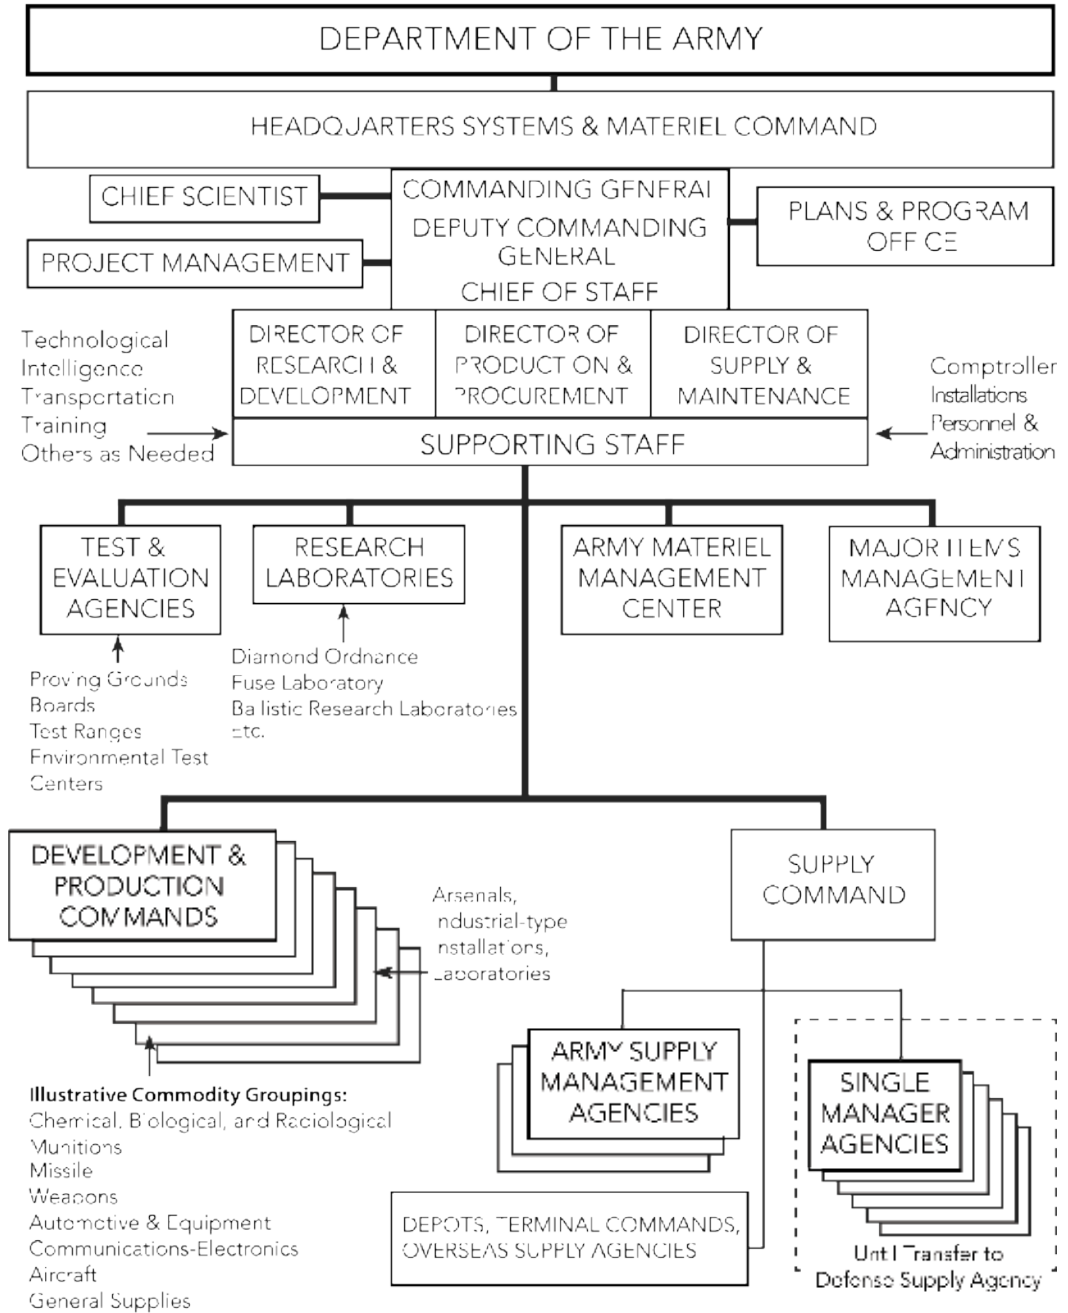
DEPARTMENT OF THE ARMY

HEADQUARTERS SYSTEMS & MATERIEL COMMAND

CHIEF SCIENTIST

PROJECT MANAGEMENT

COMMANDING GENERAL
DEPUTY COMMANDING GENERAL
CHIEF OF STAFF

PLANS & PROGRAM OFFICE

Technological Intelligence
Transportation
Training
Others as Needed

DIRECTOR OF RESEARCH & DEVELOPMENT

DIRECTOR OF PRODUCTION & PROCUREMENT

DIRECTOR OF SUPPLY & MAINTENANCE

Comptroller
Installations
Personnel & Administration

SUPPORTING STAFF

TEST & EVALUATION AGENCIES

Proving Grounds
Boards
Test Ranges
Environmental Test Centers

RESEARCH LABORATORIES

Diamond Ordnance Fuse Laboratory
Ballistic Research Laboratories
etc.

ARMY MATERIEL MANAGEMENT CENTER

MAJOR ITEMS MANAGEMENT AGENCY

DEVELOPMENT & PRODUCTION COMMANDS

Arsenals, Industrial-type Installations, Laboratories

Illustrative Commodity Groupings:
Chemical, Biological, and Radiological
Munitions
Missile
Weapons
Automotive & Equipment
Communications-Electronics
Aircraft
General Supplies

SUPPLY COMMAND

ARMY SUPPLY MANAGEMENT AGENCIES

SINGLE MANAGER AGENCIES

DEPOTS, TERMINAL COMMANDS, OVERSEAS SUPPLY AGENCIES

Until Transfer to Defense Supply Agency